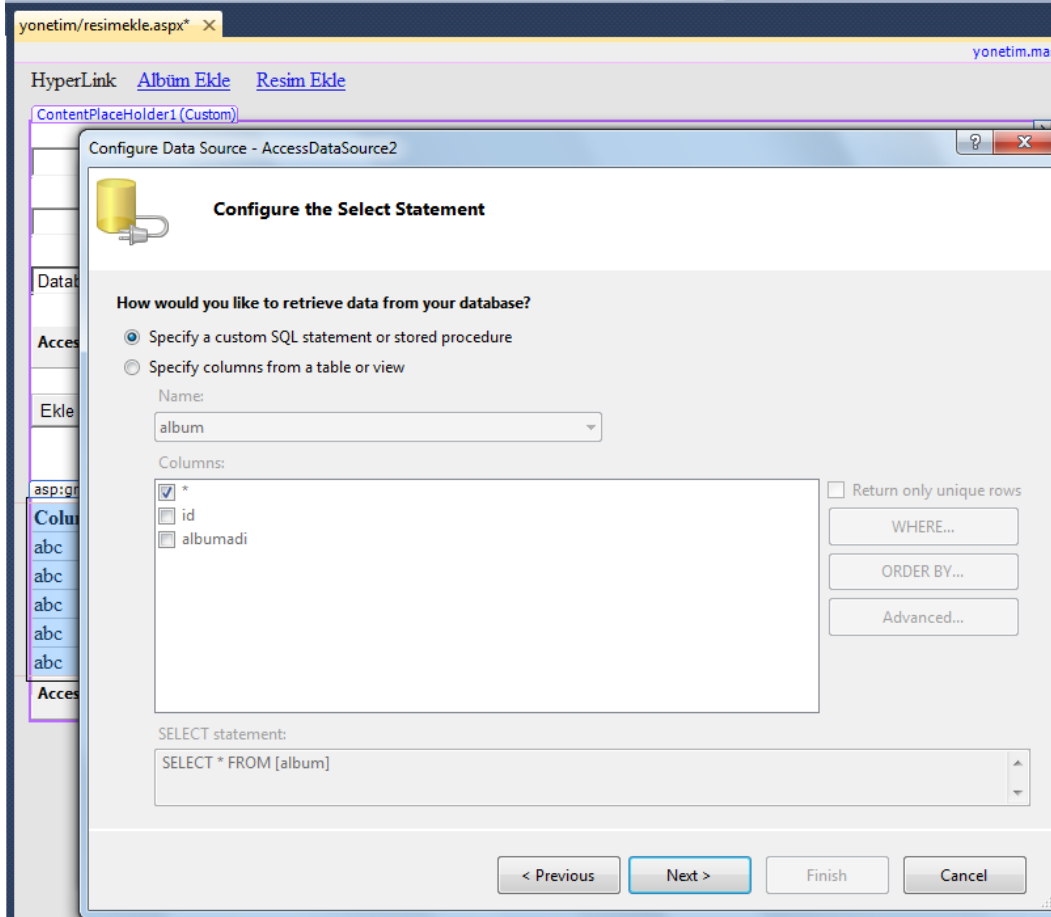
yonetim/resimekle.aspx* ×

yonetim.ma

HyperLink Albüm Ekle Resim Ekle

ContentPlaceHolder1 (Custom)

Datab

Acces

Ekle

asp:gr

Colu

abc

abc

abc

abc

abc

Acces

Configure Data Source - AccessDataSource2

?

x

Configure the Select Statement

How would you like to retrieve data from your database?

Specify a custom SQL statement or stored procedure

Specify columns from a table or view

Name:

album

Columns:

*

id

albumadi

Return only unique rows

WHERE...

ORDER BY...

Advanced...

SELECT statement:

SELECT * FROM [album]

< Previous

Next >

Finish

Cancel